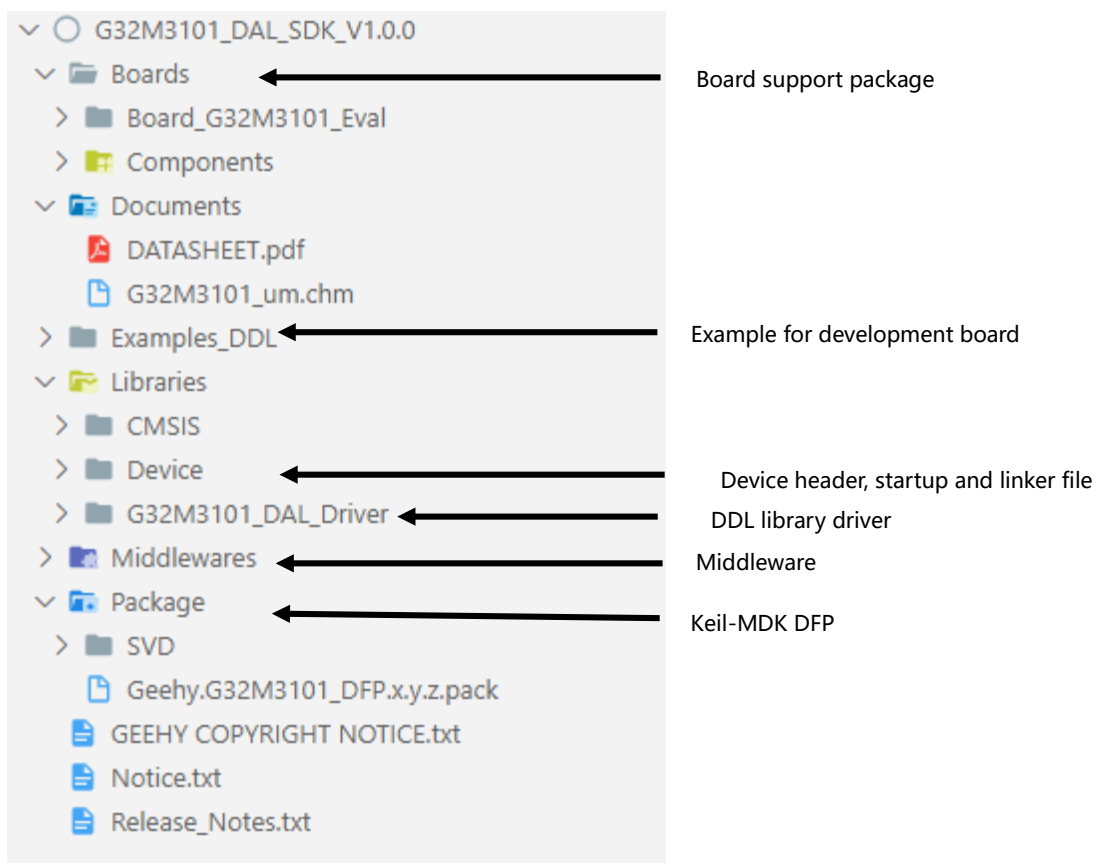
G32M3101_DAL_SDK_V1.0.0
Boards
Board support package
Board_G32M3101_Eval
Components
Documents
DATASHEET.pdf
G32M3101_um.chm
Examples_DDL
Example for development board
Libraries
CMSIS
Device
Device header, startup and linker file
G32M3101_DAL_Driver
DDL library driver
Middlewares
Middleware
Package
Keil-MDK DFP
SVD
Geehy.G32M3101_DFP.x.y.z.pack
GEEHY COPYRIGHT NOTICE.txt
Notice.txt
Release_Notes.txt